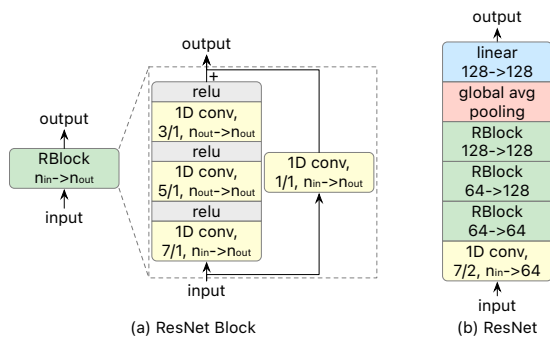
output

RBlock
$n_{in}$->$n_{out}$

input

output

+

relu

1D conv,
3/1, $n_{out}$->$n_{out}$

relu

1D conv,
5/1, $n_{out}$->$n_{out}$

relu

1D conv,
7/1, $n_{in}$->$n_{out}$

1D conv,
1/1, $n_{in}$->$n_{out}$

input

(a) ResNet Block

output

linear
128->128

global avg
pooling

RBlock
128->128

RBlock
64->128

RBlock
64->64

1D conv,
7/2, $n_{in}$->64

input

(b) ResNet